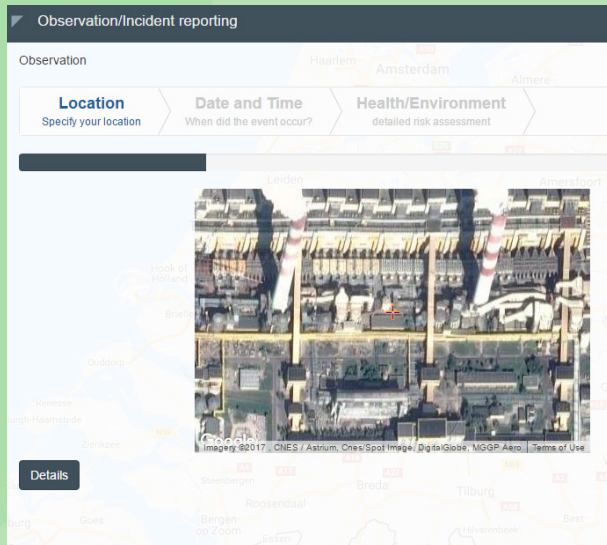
Observation/Incident reporting

Observation

Location
Specify your location

Date and Time
When did the event occur?

Health/Environment
detailed risk assessment

Haarlem
Amsterdam
Almere
Leiden
Amersfoort
Hoek of
Brielle
Ouddorp
Renesse
Burgh-Haamstede
Zierikzee
Steenbergen
Roosendaal
Breda
Tilburg
Goes
Bergen op Zoom
Best
Hilvarenbeek

Google
Imagery ©2017 , CNES / Astrium, Cnes/Spot Image, DigitalGlobe, MGGP Aero | Terms of Use

Details